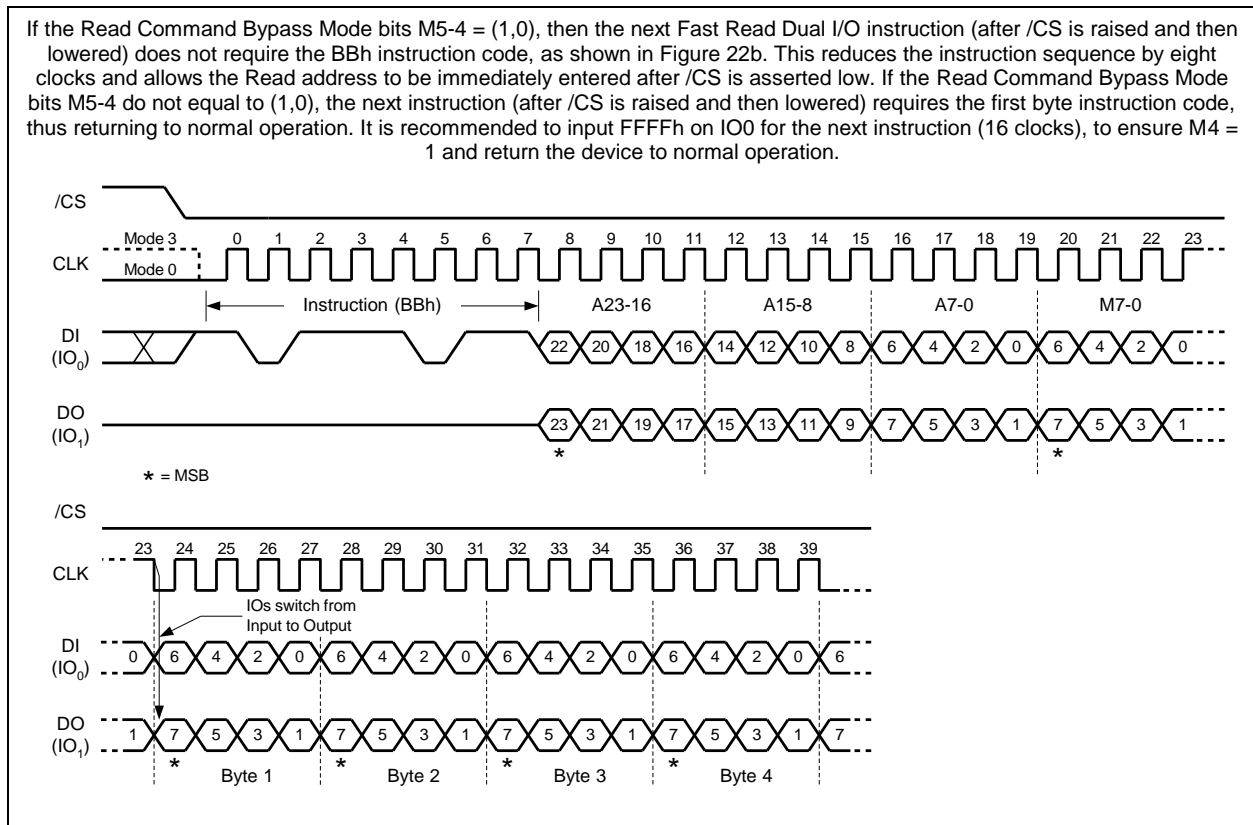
If the Read Command Bypass Mode bits M5-4 = (1,0), then the next Fast Read Dual I/O instruction (after /CS is raised and then lowered) does not require the BBh instruction code, as shown in Figure 22b. This reduces the instruction sequence by eight clocks and allows the Read address to be immediately entered after /CS is asserted low. If the Read Command Bypass Mode bits M5-4 do not equal to (1,0), the next instruction (after /CS is raised and then lowered) requires the first byte instruction code, thus returning to normal operation. It is recommended to input FFFFh on IO0 for the next instruction (16 clocks), to ensure M4 = 1 and return the device to normal operation.

/CS

Mode 3
CLK
Mode 0

0 1 2 3 4 5 6 7 8 9 10 11 12 13 14 15 16 17 18 19 20 21 22 23

Instruction (BBh)

A23-16

A15-8

A7-0

M7-0

DI
($IO_0$)

22 20 18 16 14 12 10 8 6 4 2 0 6 4 2 0

DO
($IO_1$)

23 21 19 17 15 13 11 9 7 5 3 1 7 5 3 1

*

*

* = MSB

/CS

23 24 25 26 27 28 29 30 31 32 33 34 35 36 37 38 39

CLK

IOs switch from Input to Output

DI
($IO_0$)

0 6 4 2 0 6 4 2 0 6 4 2 0 6 4 2 0 6

DO
($IO_1$)

1 7 5 3 1 7 5 3 1 7 5 3 1 7 5 3 1 7

* Byte 1

* Byte 2

* Byte 3

* Byte 4